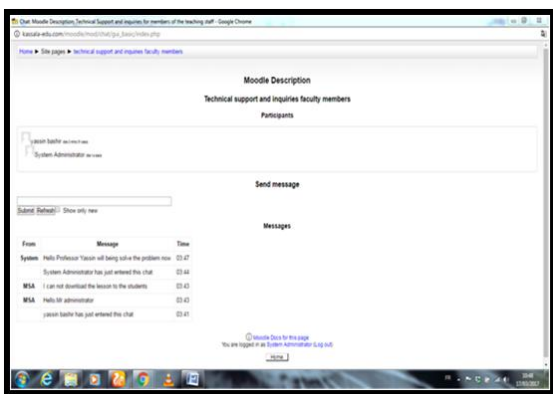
Chat: Moodle Description; Technical Support and inquiries for members of the teaching staff - Google Chrome

kassala-edu.com/moodle/mod/chat/gui_basic/index.php

Home ▶ Site pages ▶ technical support and inquiries faculty members

Moodle Description

Technical support and inquiries faculty members

Participants

yassin bashir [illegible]

System Administrator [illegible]

Send message

Submit Refresh Show only new

Messages

| From | Message | Time |
|---|---|---|
| System | Hello Professor Yassin will being solve the problem now | 03:47 |
| | System Administrator has just entered this chat | 03:44 |
| MSA | I can not download the lesson to the students | 03:43 |
| MSA | Hello Mr administrator | 03:43 |
| | yassin bashir has just entered this chat | 03:41 |

Moodle Docs for this page
You are logged in as System Administrator (Log out)

Home

10:48
17/03/2017